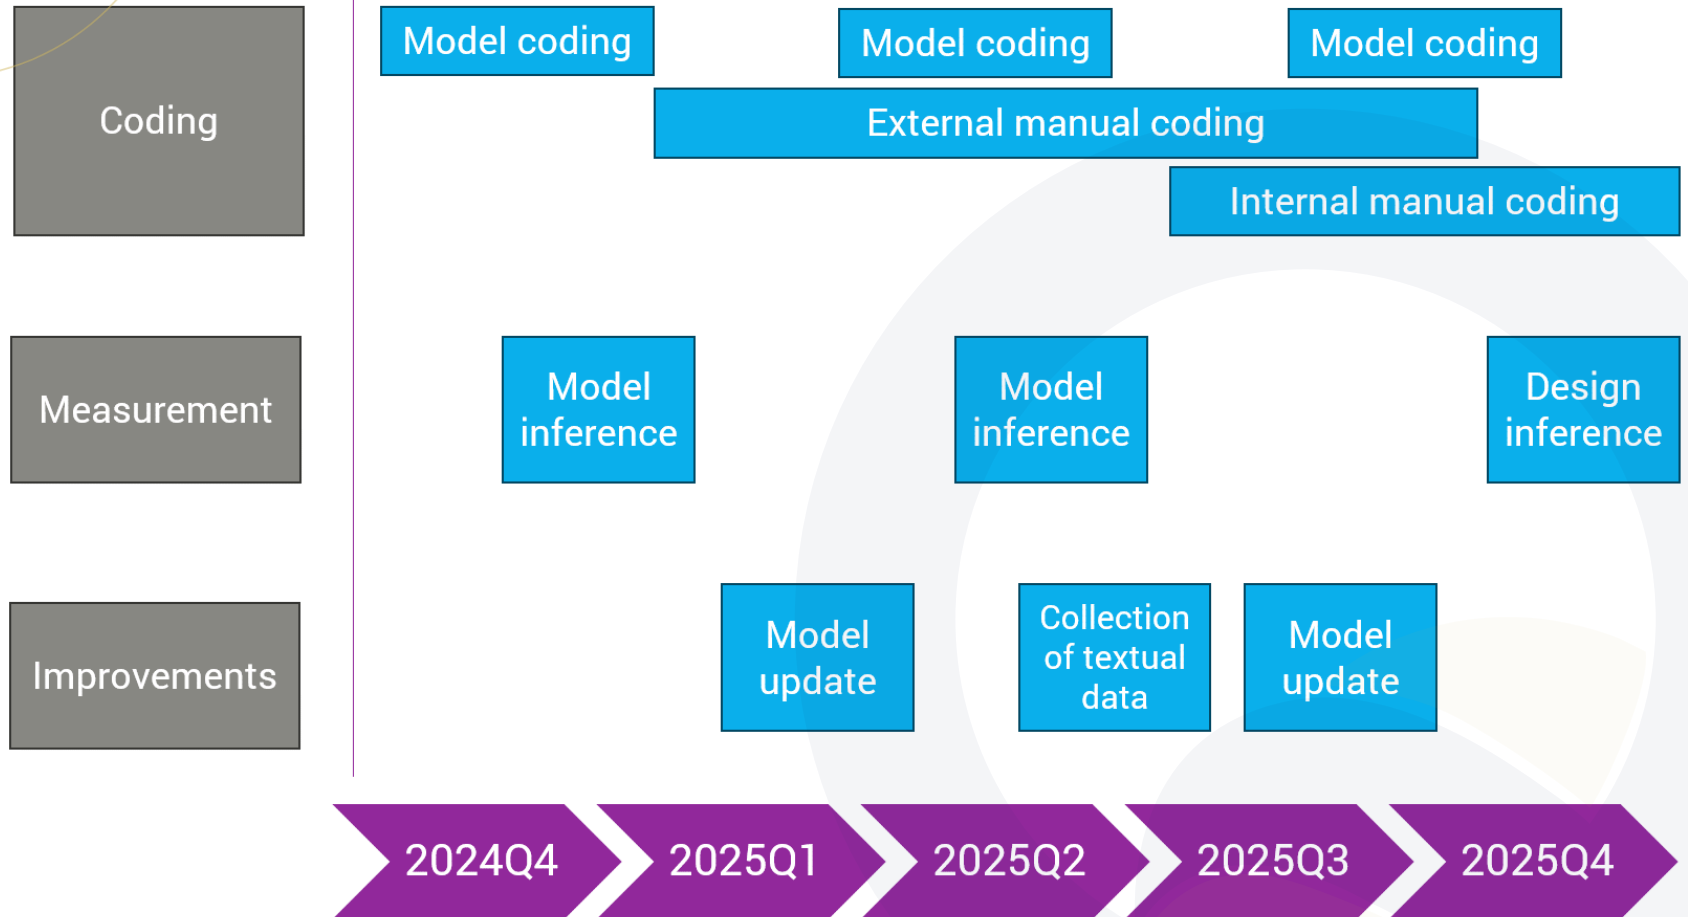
Coding

Model coding

Model coding

Model coding

External manual coding

Internal manual coding

Measurement

Model inference

Model inference

Design inference

Improvements

Model update

Collection of textual data

Model update

2024Q4

2025Q1

2025Q2

2025Q3

2025Q4